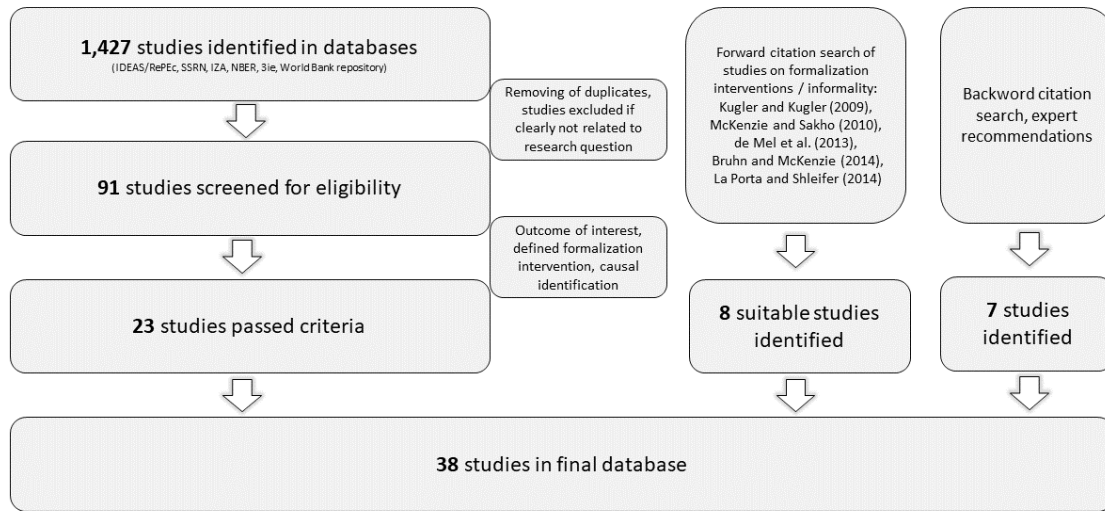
**1,427** studies identified in databases
(IDEAS/RePEc, SSRN, IZA, NBER, 3ie, World Bank repository)

Removing of duplicates, studies excluded if clearly not related to research question

**91** studies screened for eligibility

Outcome of interest, defined formalization intervention, causal identification

**23** studies passed criteria

Forward citation search of studies on formalization interventions / informality: Kugler and Kugler (2009), McKenzie and Sakho (2010), de Mel et al. (2013), Bruhn and McKenzie (2014), La Porta and Shleifer (2014)

**8** suitable studies identified

Backword citation search, expert recommendations

**7** studies identified

**38** studies in final database